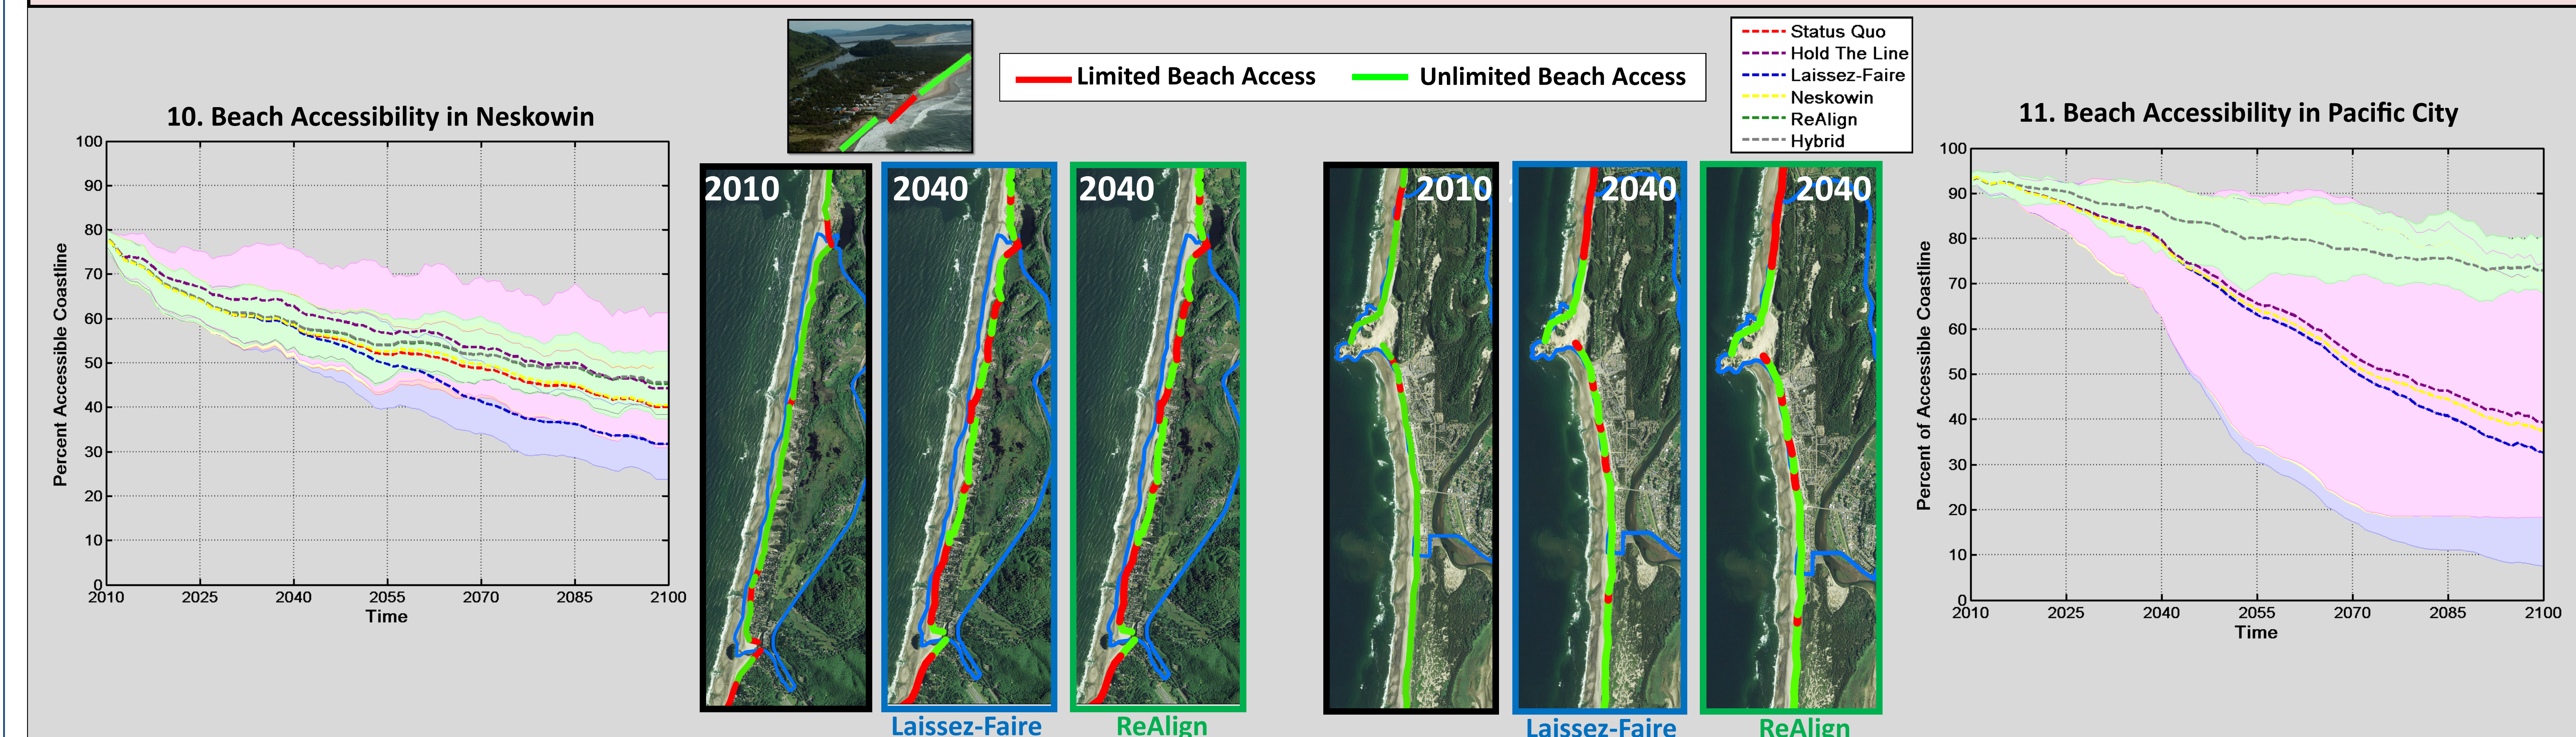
10. Beach Accessibility in Neskowin

Percent Accessible Coastline

100
90
80
70
60
50
40
30
20
10
0
2010 2025 2040 2055 2070 2085 2100
Time

Limited Beach Access Unlimited Beach Access

Status Quo
Hold The Line
Laissez-Faire
Neskowin
ReAlign
Hybrid

2010 2040 2040

Laissez-Faire ReAlign

2010 2040 2040

Laissez-Faire ReAlign

11. Beach Accessibility in Pacific City

Percent of Accessible Coastline

100
90
80
70
60
50
40
30
20
10
0
2010 2025 2040 2055 2070 2085 2100
Time